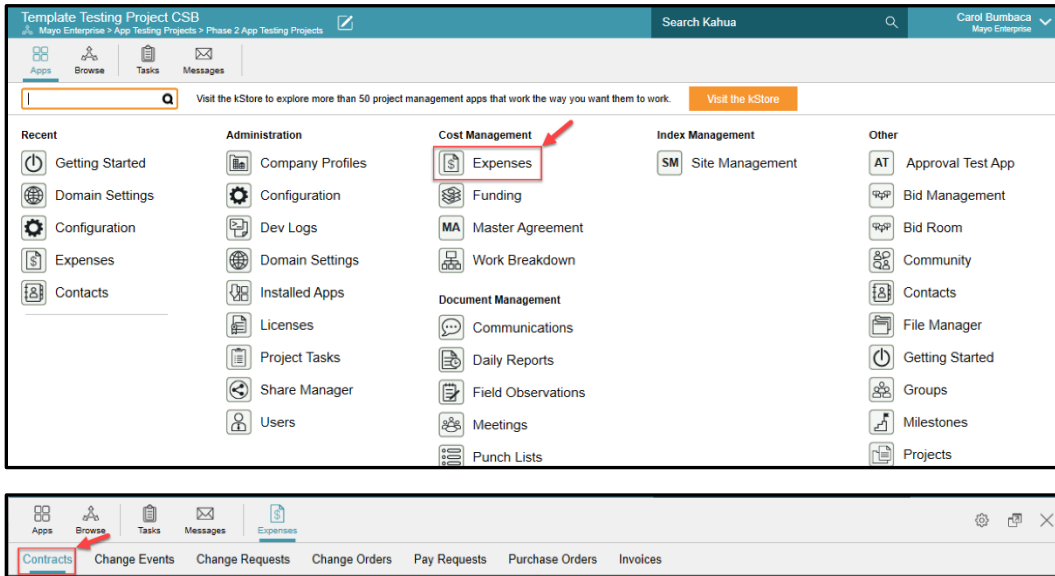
Template Testing Project CSB
Mayo Enterprise > App Testing Projects > Phase 2 App Testing Projects

Search Kahua

Carol Bumbaca
Mayo Enterprise

Apps Browse Tasks Messages

Visit the kStore to explore more than 50 project management apps that work the way you want them to work.

Visit the kStore

Recent
Getting Started
Domain Settings
Configuration
Expenses
Contacts

Administration
Company Profiles
Configuration
Dev Logs
Domain Settings
Installed Apps
Licenses
Project Tasks
Share Manager
Users

Cost Management
Expenses
Funding
MA Master Agreement
Work Breakdown

Document Management
Communications
Daily Reports
Field Observations
Meetings
Punch Lists

Index Management
SM Site Management

Other
AT Approval Test App
Bid Management
Bid Room
Community
Contacts
File Manager
Getting Started
Groups
Milestones
Projects

Apps Browse Tasks Messages Expenses

Contracts Change Events Change Requests Change Orders Pay Requests Purchase Orders Invoices